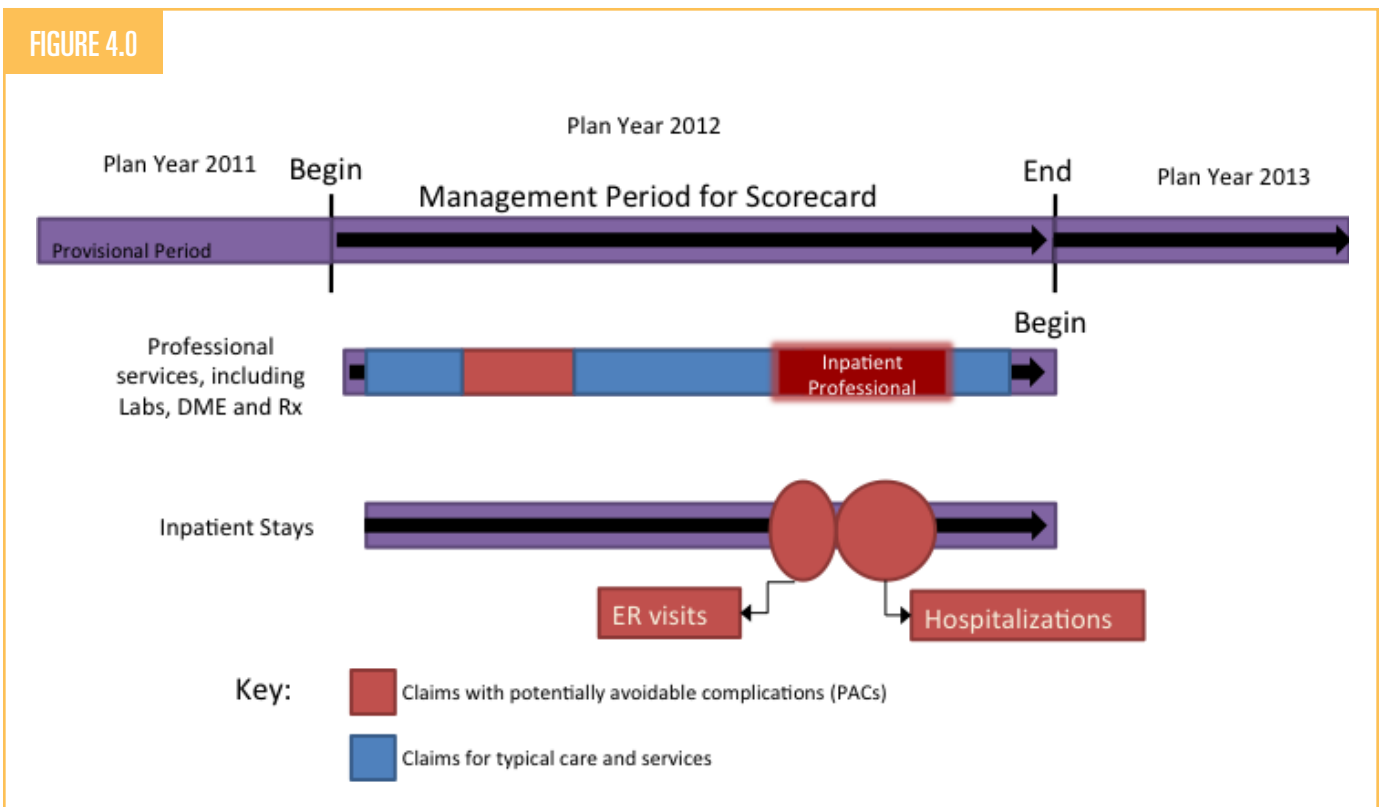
FIGURE 4.0

Plan Year 2012

Plan Year 2011

Begin

Management Period for Scorecard

End

Plan Year 2013

Provisional Period

Begin

Professional services, including Labs, DME and Rx

Inpatient Professional

Inpatient Stays

ER visits

Hospitalizations

Key:

Claims with potentially avoidable complications (PACs)

Claims for typical care and services